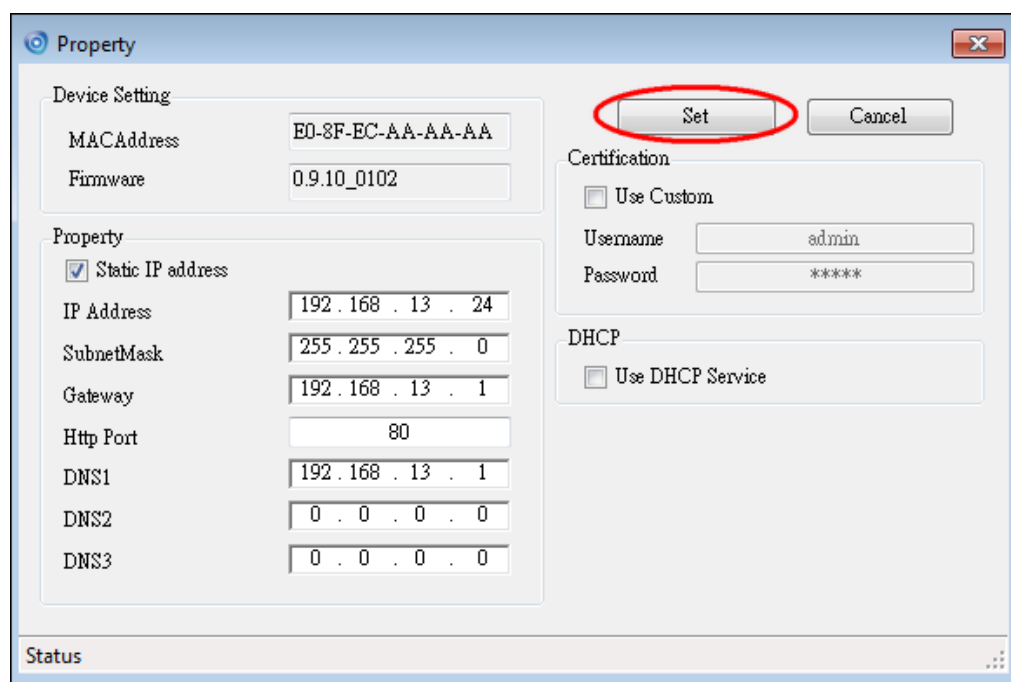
Property

Device Setting

MACAddress E0-8F-EC-AA-AA-AA

Firmware 0.9.10_0102

Property

Static IP address

IP Address 192 . 168 . 13 . 24

SubnetMask 255 . 255 . 255 . 0

Gateway 192 . 168 . 13 . 1

Http Port 80

DNS1 192 . 168 . 13 . 1

DNS2 0 . 0 . 0 . 0

DNS3 0 . 0 . 0 . 0

Set

Cancel

Certification

Use Custom

Username admin

Password *****

DHCP

Use DHCP Service

Status